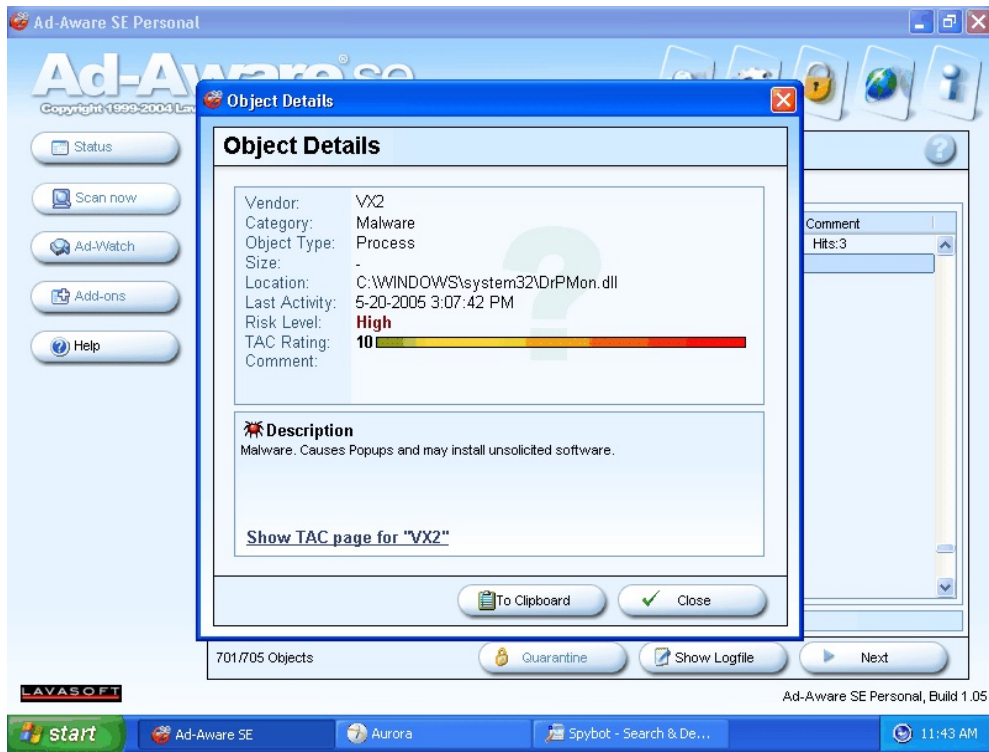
Ad-Aware SE Personal

Ad-Aware SE

Copyright 1999-2004 Lav

Status

Scan now

Ad-Watch

Add-ons

Help

Object Details

Object Details

| | |
|---|---|
| Vendor: | VX2 |
| Category: | Malware |
| Object Type: | Process |
| Size: | - |
| Location: | C:\WINDOWS\system32\DrPMon.dll |
| Last Activity: | 5-20-2005 3:07:42 PM |
| Risk Level: | High |
| TAC Rating: | 10 |
| Comment: | |

Description

Malware. Causes Popups and may install unsolicited software.

Show TAC page for "VX2"

To Clipboard

Close

Comment

Hits:3

701/705 Objects

Quarantine

Show Logfile

Next

LAVASOFT

Ad-Aware SE Personal, Build 1.05

start

Ad-Aware SE

Aurora

Spybot - Search & De...

11:43 AM